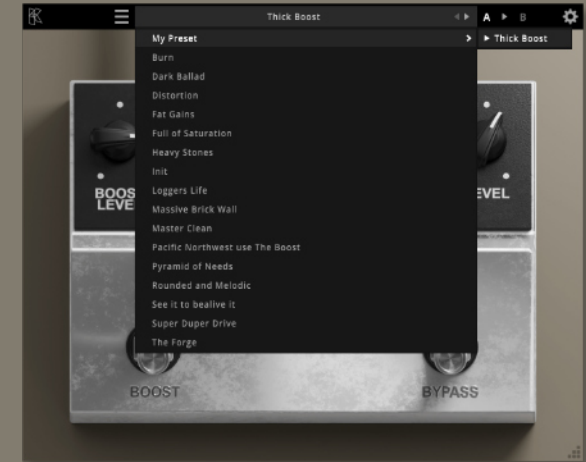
BK

Thick Boost

A ▸ B

My Preset

▸ Thick Boost

Burn

Dark Ballad

Distortion

Fat Gains

Full of Saturation

Heavy Stones

Init

Loggers Life

Massive Brick Wall

Master Clean

Pacific Northwest use The Boost

Pyramid of Needs

Rounded and Melodic

See it to bealive it

Super Duper Drive

The Forge

BOOS LEVE

EVEL

BOOST

BYPASS